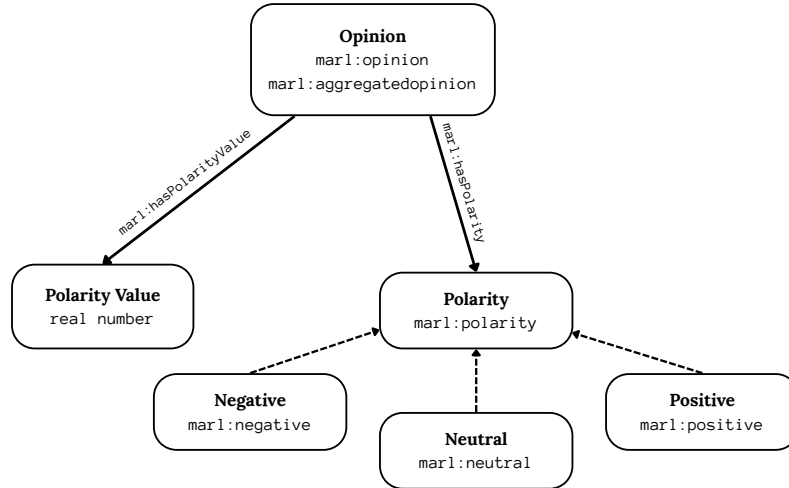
Opinion
marl:opinion
marl:aggregatedopinion

marl:hasPolarityValue

marl:hasPolarity

Polarity Value
real number

Polarity
marl:polarity

Negative
marl:negative

Neutral
marl:neutral

Positive
marl:positive